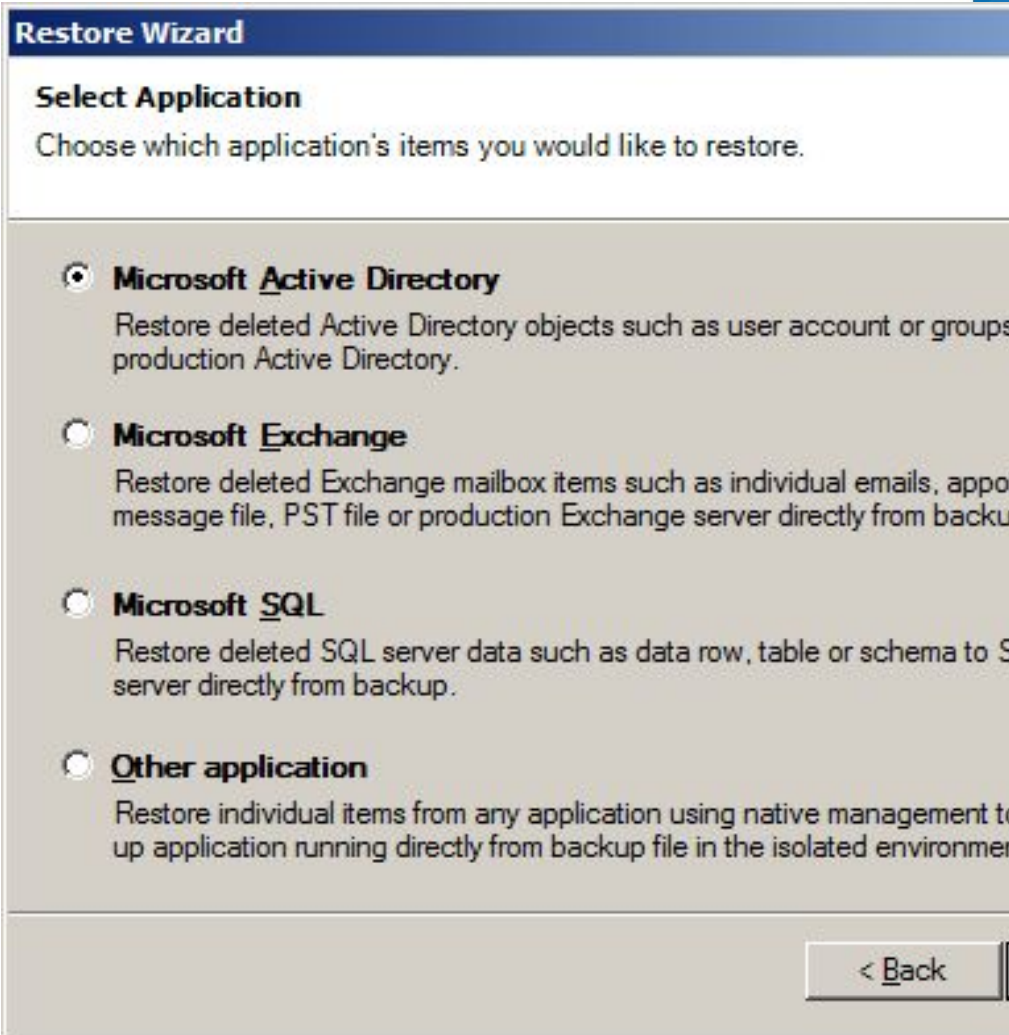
Restore Wizard

Select Application

Choose which application's items you would like to restore.

Microsoft Active Directory

Restore deleted Active Directory objects such as user account or groups production Active Directory.

Microsoft Exchange

Restore deleted Exchange mailbox items such as individual emails, appo message file, PST file or production Exchange server directly from backu

Microsoft SQL

Restore deleted SQL server data such as data row, table or schema to S server directly from backup.

Other application

Restore individual items from any application using native management t up application running directly from backup file in the isolated environme

< Back